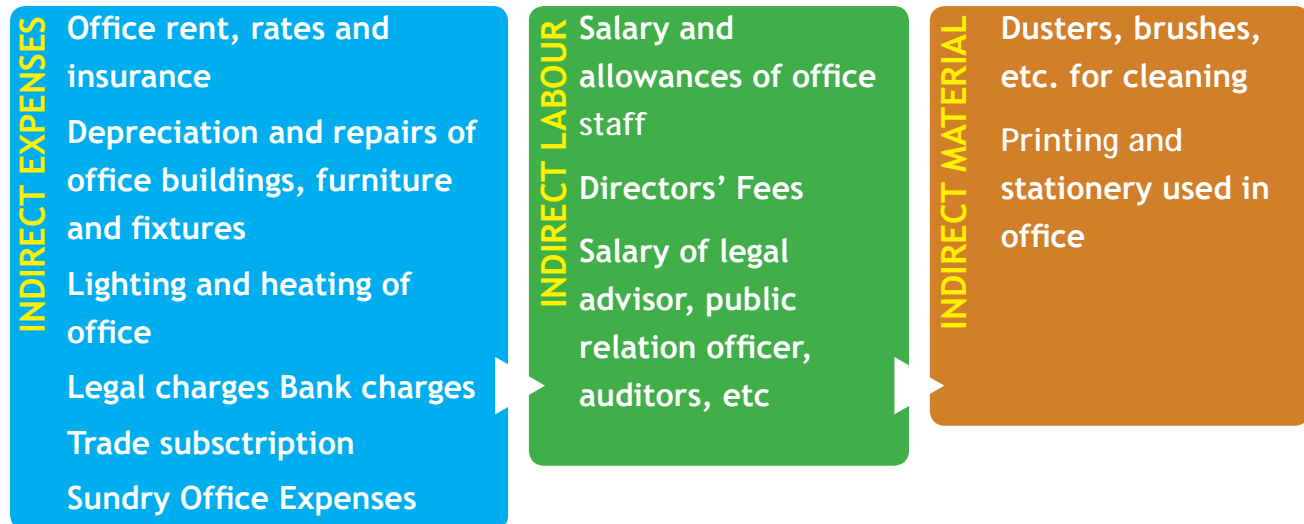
INDIRECT EXPENSES

Office rent, rates and insurance

Depreciation and repairs of office buildings, furniture and fixtures

Lighting and heating of office

Legal charges Bank charges

Trade subsctription

Sundry Office Expenses

INDIRECT LABOUR

Salary and allowances of office staff

Directors' Fees

Salary of legal advisor, public relation officer, auditors, etc

INDIRECT MATERIAL

Dusters, brushes, etc. for cleaning

Printing and stationery used in office